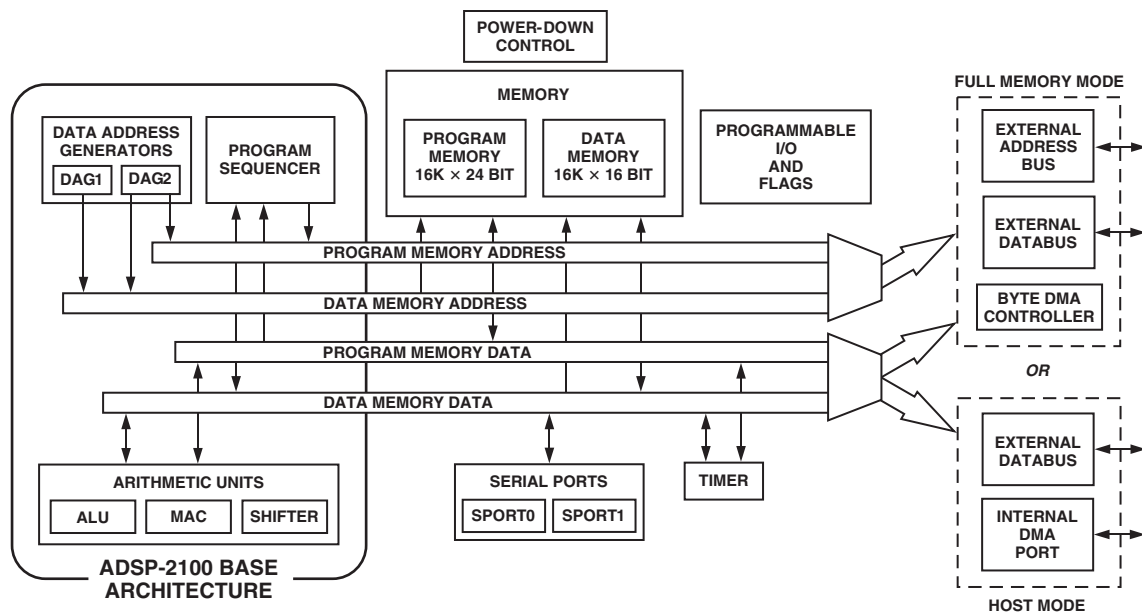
POWER-DOWN CONTROL

MEMORY

PROGRAM MEMORY 16K × 24 BIT

DATA MEMORY 16K × 16 BIT

PROGRAMMABLE I/O AND FLAGS

FULL MEMORY MODE

EXTERNAL ADDRESS BUS

EXTERNAL DATABUS

BYTE DMA CONTROLLER

OR

EXTERNAL DATABUS

INTERNAL DMA PORT

HOST MODE

DATA ADDRESS GENERATORS

DAG1

DAG2

PROGRAM SEQUENCER

PROGRAM MEMORY ADDRESS

DATA MEMORY ADDRESS

PROGRAM MEMORY DATA

DATA MEMORY DATA

ARITHMETIC UNITS

ALU

MAC

SHIFTER

SERIAL PORTS

SPORT0

SPORT1

TIMER

ADSP-2100 BASE ARCHITECTURE